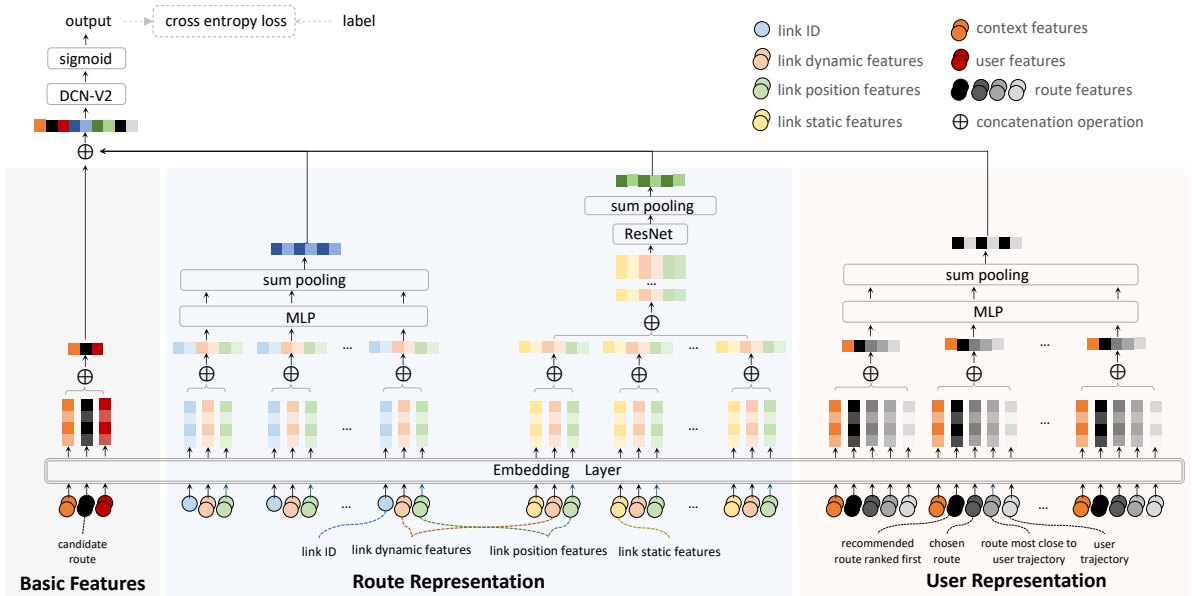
output
cross entropy loss
label
sigmoid
DCN-V2
$\oplus$

link ID
link dynamic features
link position features
link static features
context features
user features
route features
$\oplus$ concatenation operation

sum pooling
ResNet
...
$\oplus$
sum pooling
MLP
$\oplus$
...
sum pooling
MLP
...
$\oplus$
...

Embedding Layer

candidate route
link ID
link dynamic features
link position features
link static features
recommended route ranked first
chosen route
route most close to user trajectory
user trajectory

Basic Features
Route Representation
User Representation